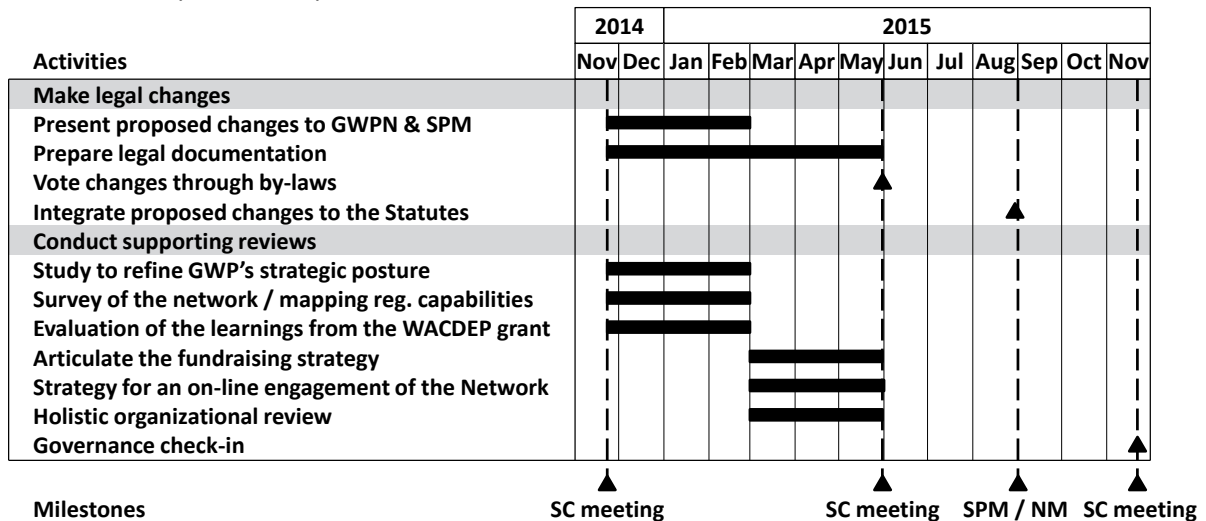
| Activities | 2014 Nov | 2014 Dec | 2015 Jan | Feb | Mar | Apr | May | Jun | Jul | Aug | Sep | Oct | Nov |
|---|---|---|---|---|---|---|---|---|---|---|---|---|---|
| **Make legal changes** | | | | | | | | | | | | | |
| Present proposed changes to GWPN & SPM | | | | | | | | | | | | | |
| Prepare legal documentation | | | | | | | | | | | | | |
| Vote changes through by-laws | | | | | | | | | | | | | |
| Integrate proposed changes to the Statutes | | | | | | | | | | | | | |
| **Conduct supporting reviews** | | | | | | | | | | | | | |
| Study to refine GWP's strategic posture | | | | | | | | | | | | | |
| Survey of the network / mapping reg. capabilities | | | | | | | | | | | | | |
| Evaluation of the learnings from the WACDEP grant | | | | | | | | | | | | | |
| Articulate the fundraising strategy | | | | | | | | | | | | | |
| Strategy for an on-line engagement of the Network | | | | | | | | | | | | | |
| Holistic organizational review | | | | | | | | | | | | | |
| Governance check-in | | | | | | | | | | | | | |

Milestones

SC meeting

SC meeting

SPM / NM

SC meeting